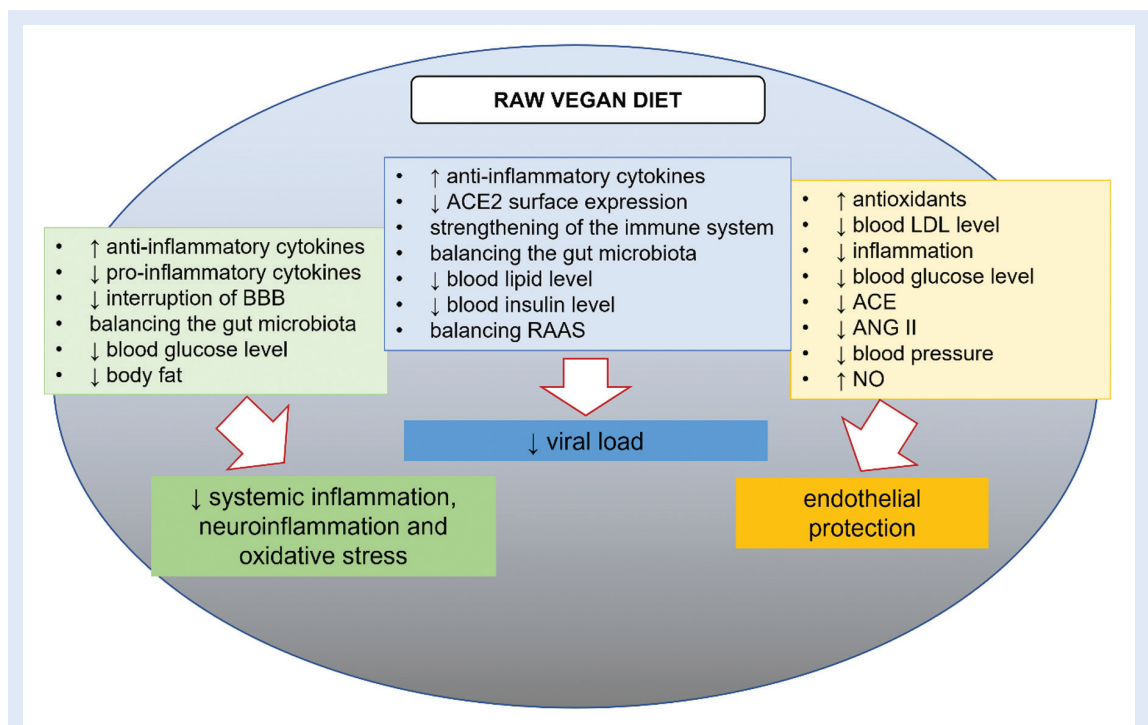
RAW VEGAN DIET

- ↑ anti-inflammatory cytokines
- ↓ pro-inflammatory cytokines
- ↓ interruption of BBB
- balancing the gut microbiota
- ↓ blood glucose level
- ↓ body fat

- ↑ anti-inflammatory cytokines
- ↓ ACE2 surface expression
- strengthening of the immune system
- balancing the gut microbiota
- ↓ blood lipid level
- ↓ blood insulin level
- balancing RAAS

- ↑ antioxidants
- ↓ blood LDL level
- ↓ inflammation
- ↓ blood glucose level
- ↓ ACE
- ↓ ANG II
- ↓ blood pressure
- ↑ NO

↓ viral load

↓ systemic inflammation, neuroinflammation and oxidative stress

endothelial protection